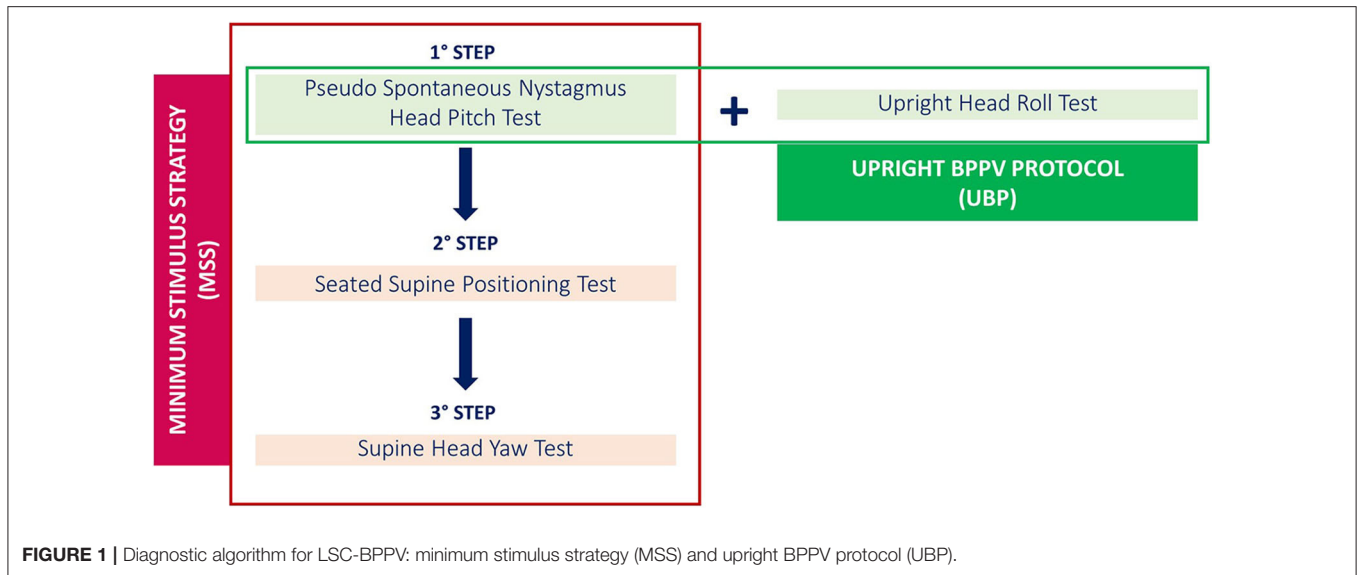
MINIMUM STIMULUS STRATEGY (MSS)

1° STEP

Pseudo Spontaneous Nystagmus Head Pitch Test

+

Upright Head Roll Test

UPRIGHT BPPV PROTOCOL (UBP)

2° STEP

Seated Supine Positioning Test

3° STEP

Supine Head Yaw Test

FIGURE 1 | Diagnostic algorithm for LSC-BPPV: minimum stimulus strategy (MSS) and upright BPPV protocol (UBP).